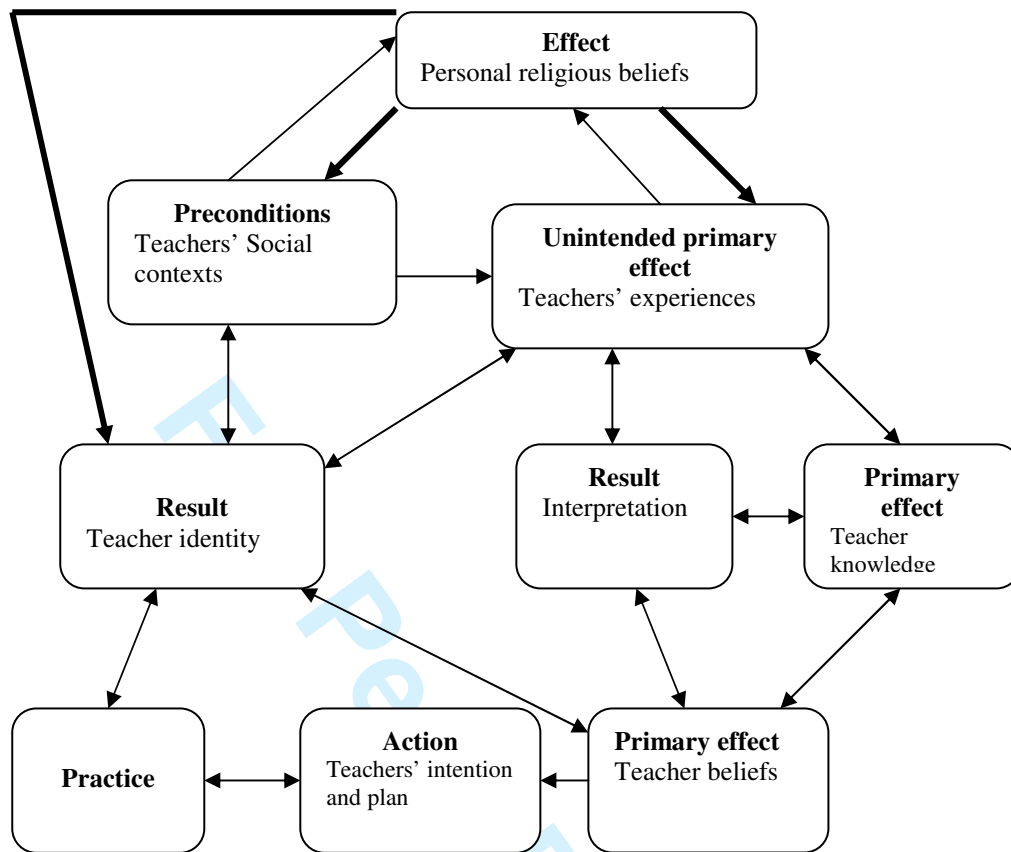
**Effect**
Personal religious beliefs

**Preconditions**
Teachers' Social contexts

**Unintended primary effect**
Teachers' experiences

**Result**
Teacher identity

**Result**
Interpretation

**Primary effect**
Teacher knowledge

**Practice**

**Action**
Teachers' intention and plan

**Primary effect**
Teacher beliefs

F Pe